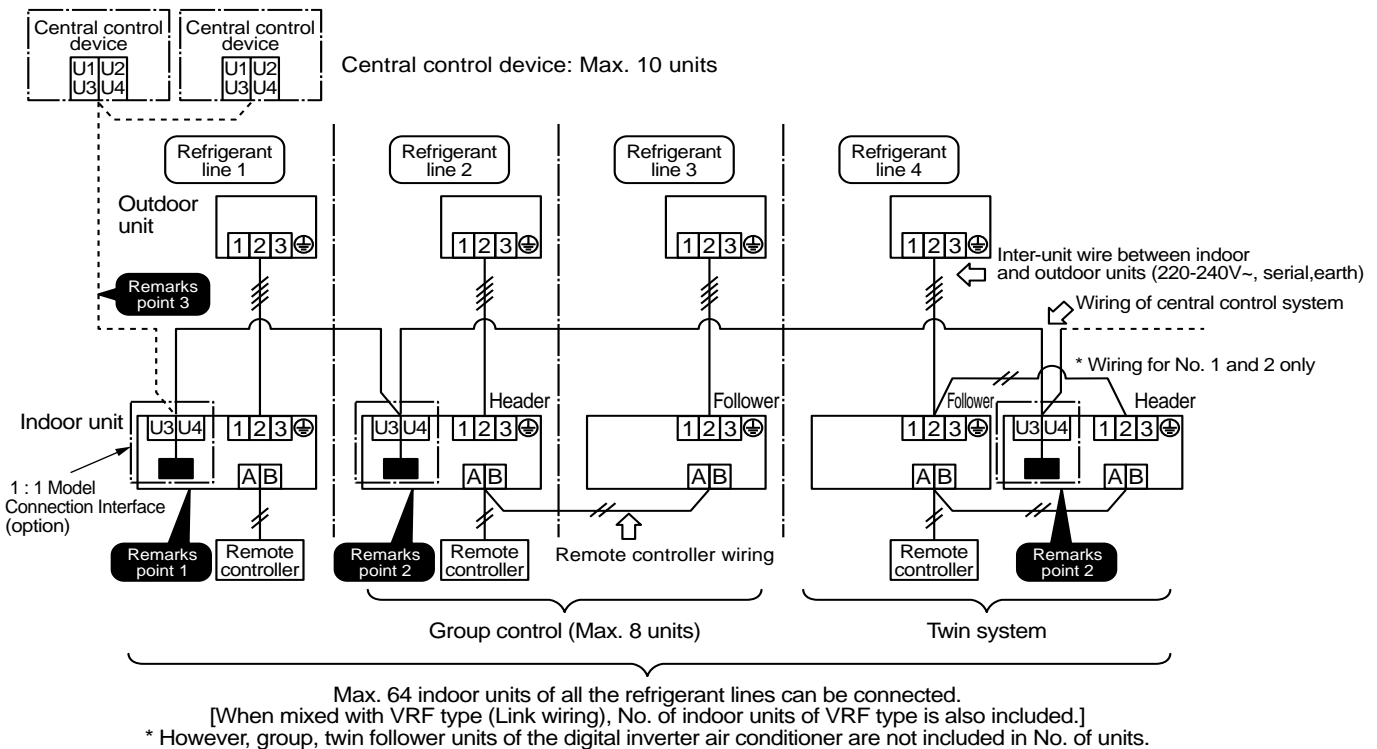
Central control device
U1 U2
U3 U4

Central control device
U1 U2
U3 U4

Central control device: Max. 10 units

Refrigerant line 1

Refrigerant line 2

Refrigerant line 3

Refrigerant line 4

Outdoor unit

1 2 3 ⏚

1 2 3 ⏚

1 2 3 ⏚

1 2 3 ⏚

Inter-unit wire between indoor and outdoor units (220-240V~, serial,earth)

Remarks point 3

Wiring of central control system

* Wiring for No. 1 and 2 only

Header

Follower

Follower

Header

Indoor unit

U3 U4

1 2 3 ⏚

U3 U4

1 2 3 ⏚

1 2 3 ⏚

1 2 3 ⏚

U3 U4

1 2 3 ⏚

A B

A B

A B

A B

A B

1 : 1 Model Connection Interface (option)

Remarks point 1

Remote controller

Remarks point 2

Remote controller

Remote controller wiring

Remote controller

Remarks point 2

Group control (Max. 8 units)

Twin system

Max. 64 indoor units of all the refrigerant lines can be connected.
[When mixed with VRF type (Link wiring), No. of indoor units of VRF type is also included.]
* However, group, twin follower units of the digital inverter air conditioner are not included in No. of units.